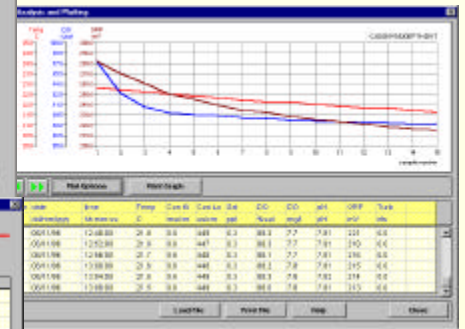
Analysis and Plotting

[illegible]

Plot Options

Print Graph

| date dd/mm/yyyy | time hh:mm:ss | Temp C | Con Hi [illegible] | Con Lo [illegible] | Sal ppt | DO %sat | DO mg/l | pH | ORP mV | Turb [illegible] |
|---|---|---|---|---|---|---|---|---|---|---|
| 05/11/98 | 12:48:00 | 21.8 | 0.0 | 449 | 0.3 | 80.3 | 7.7 | 7.81 | 221 | 0.0 |
| 05/11/98 | 12:52:00 | 21.8 | 0.0 | 447 | 0.3 | 80.3 | 7.7 | 7.81 | 210 | 0.0 |
| 05/11/98 | 12:56:00 | 21.7 | 0.0 | 448 | 0.3 | 80.1 | 7.7 | 7.81 | 216 | 0.0 |
| 05/11/98 | 13:00:00 | 21.6 | 0.0 | 448 | 0.3 | 80.3 | 7.8 | 7.81 | 215 | 0.0 |
| 05/11/98 | 13:04:00 | 21.6 | 0.0 | 449 | 0.3 | 80.3 | 7.8 | 7.81 | 214 | 0.0 |
| 05/11/98 | 13:08:00 | 21.5 | 0.0 | 448 | 0.3 | 80.3 | 7.8 | 7.81 | 213 | 0.0 |

Load File

Print File

Help

Close